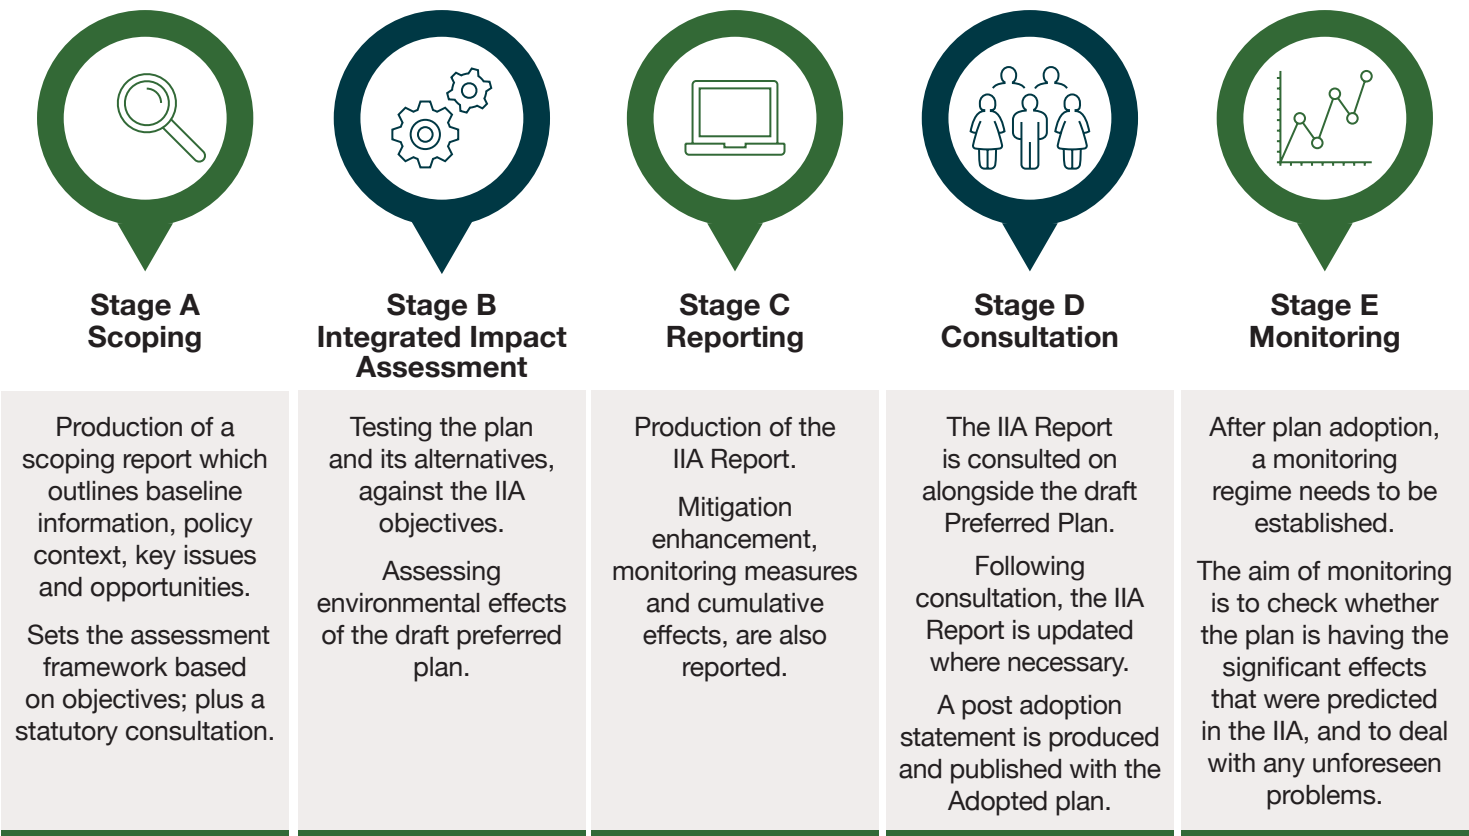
Stage A
Scoping

Production of a scoping report which outlines baseline information, policy context, key issues and opportunities.

Sets the assessment framework based on objectives; plus a statutory consultation.

Stage B
Integrated Impact Assessment

Testing the plan and its alternatives, against the IIA objectives.

Assessing environmental effects of the draft preferred plan.

Stage C
Reporting

Production of the IIA Report.

Mitigation enhancement, monitoring measures and cumulative effects, are also reported.

Stage D
Consultation

The IIA Report is consulted on alongside the draft Preferred Plan.

Following consultation, the IIA Report is updated where necessary.

A post adoption statement is produced and published with the Adopted plan.

Stage E
Monitoring

After plan adoption, a monitoring regime needs to be established.

The aim of monitoring is to check whether the plan is having the significant effects that were predicted in the IIA, and to deal with any unforeseen problems.